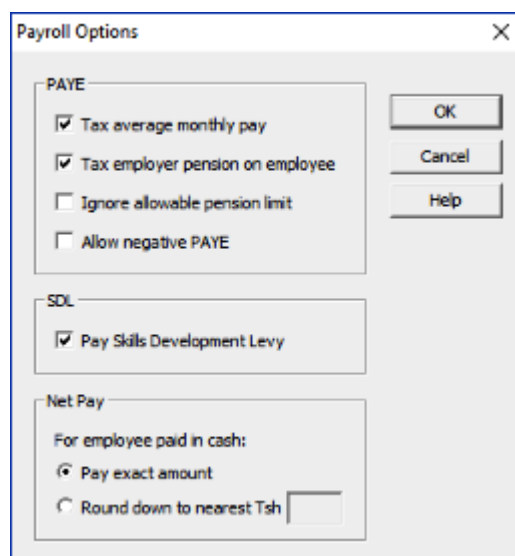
Payroll Options

×

PAYE

Tax average monthly pay

Tax employer pension on employee

Ignore allowable pension limit

Allow negative PAYE

OK

Cancel

Help

SDL

Pay Skills Development Levy

Net Pay

For employee paid in cash:

Pay exact amount

Round down to nearest Tsh